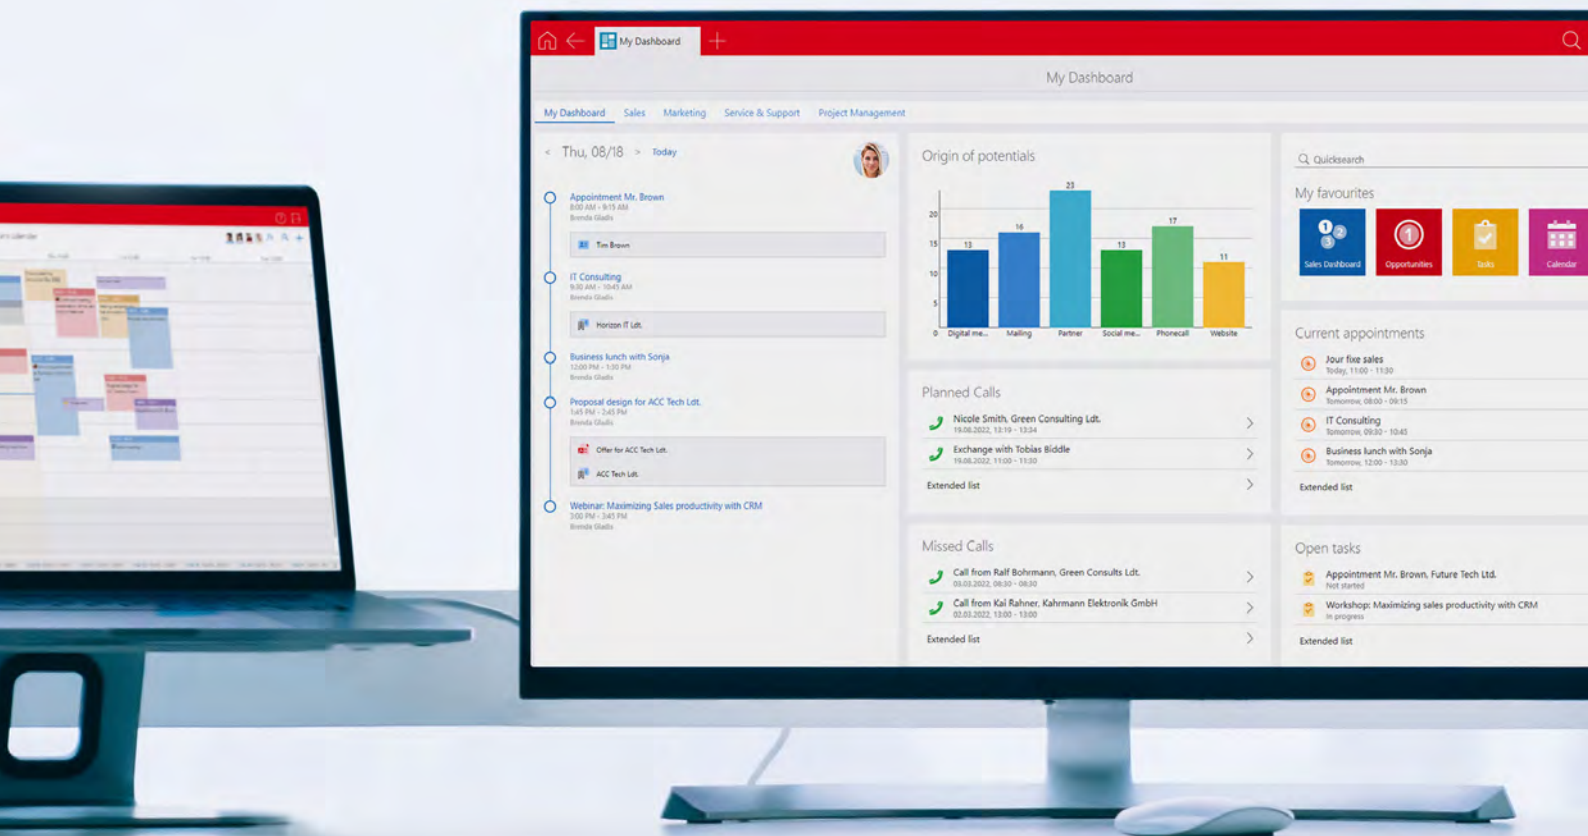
My Dashboard

My Dashboard

My Dashboard Sales Marketing Service & Support Project Management

< Thu, 08/18 > Today

Appointment Mr. Brown
8:00 AM - 9:15 AM
Brenda Gladis

Tim Brown

IT Consulting
9:30 AM - 10:45 AM
Brenda Gladis

Horizon IT Ldt.

Business lunch with Sonja
12:00 PM - 1:30 PM
Brenda Gladis

Proposal design for ACC Tech Ldt.
1:45 PM - 2:45 PM
Brenda Gladis

Offer for ACC Tech Ldt.

ACC Tech Ldt.

Webinar: Maximizing Sales productivity with CRM
3:00 PM - 3:45 PM
Brenda Gladis

Origin of potentials

20
15
10
5
0

13 16 23 13 17 11

Digital me... Mailing Partner Social me... Phonecall Website

Planned Calls

Nicole Smith, Green Consulting Ldt.
19.08.2022, 13:19 - 13:34

Exchange with Tobias Biddle
19.08.2022, 11:00 - 11:30

Extended list

Missed Calls

Call from Ralf Bohrmann, Green Consults Ldt.
03.03.2022, 08:30 - 08:30

Call from Kai Rahner, Kahrmann Elektronik GmbH
02.03.2022, 13:00 - 13:00

Extended list

Quicksearch

My favourites

Sales Dashboard Opportunities Tasks Calendar

Current appointments

Jour fixe sales
Today, 11:00 - 11:30

Appointment Mr. Brown
Tomorrow, 08:00 - 09:15

IT Consulting
Tomorrow, 09:30 - 10:45

Business lunch with Sonja
Tomorrow, 12:00 - 13:30

Extended list

Open tasks

Appointment Mr. Brown, Future Tech Ltd.
Not started

Workshop: Maximizing sales productivity with CRM
In progress

Extended list